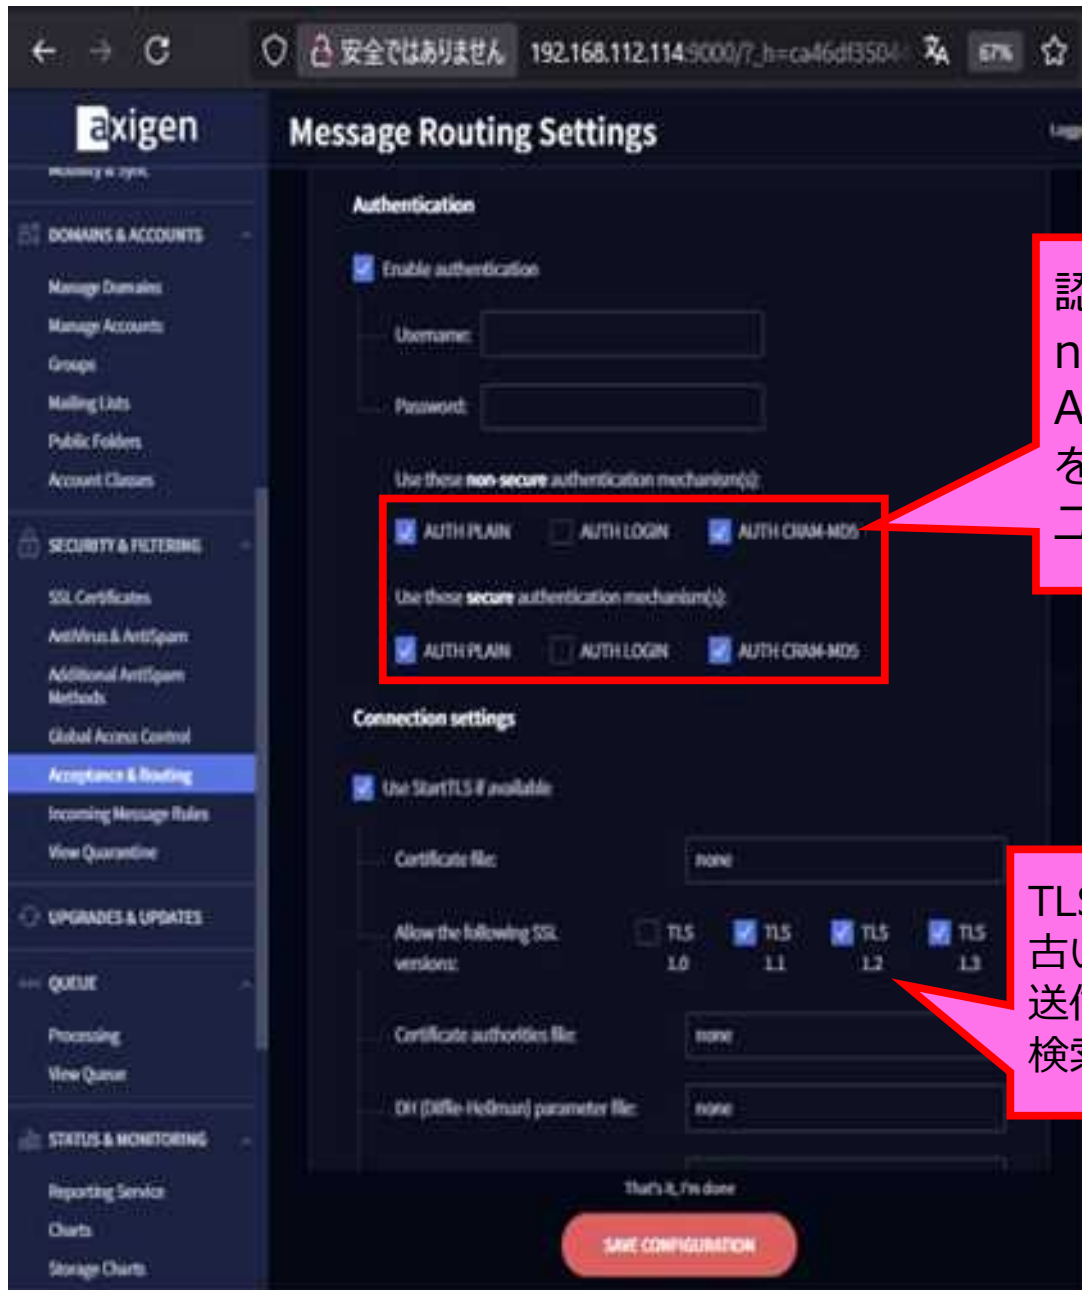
安全ではありません 192.168.112.114:9000/?_h=ca46df3504

67%

axigen

Message Routing Settings

Logo

Mobility & Sync

DOMAINS & ACCOUNTS

Manage Domains

Manage Accounts

Groups

Mailing Lists

Public Folders

Account Classes

SECURITY & FILTERING

SSL Certificates

AntiVirus & AntiSpam

Additional AntiSpam Methods

Global Access Control

Acceptance & Routing

Incoming Message Rules

View Quarantine

UPGRADES & UPDATES

QUEUE

Processing

View Queue

STATUS & MONITORING

Reporting Service

Charts

Storage Charts

Authentication

Enable authentication

Username:

Password:

Use these non-secure authentication mechanism(s):

AUTH PLAIN AUTH LOGIN AUTH CRAM-MD5

Use these secure authentication mechanism(s):

AUTH PLAIN AUTH LOGIN AUTH CRAM-MD5

Connection settings

Use StartTLS if available

Certificate file: none

Allow the following SSL versions: TLS 1.0 TLS 1.1 TLS 1.2 TLS 1.3

Certificate authorities file: none

DH (Diffie-Hellman) parameter file: none

That's it, I'm done

SAVE CONFIGURATION

認 n A を ニ

TL 古 送 検